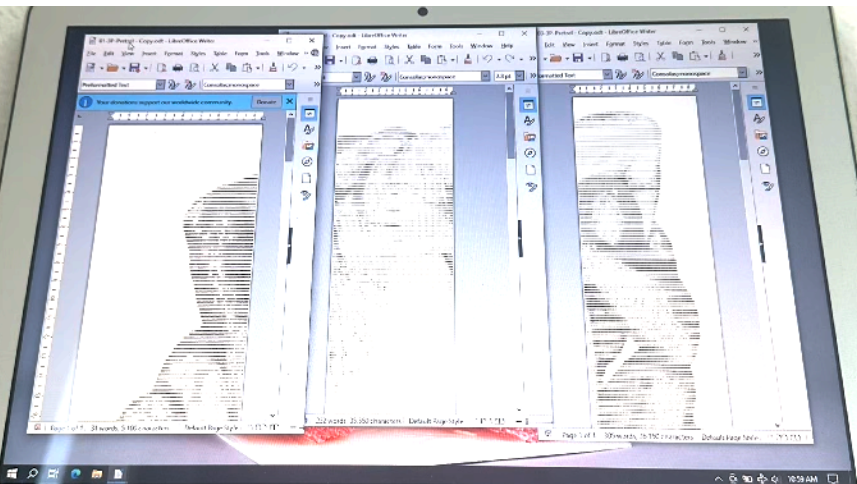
01-3F-Portrait - Copy.odt - LibreOffice Writer
File Edit View Insert Format Styles Table Form Tools Window Help
Preformatted Text
Consolas;monospace
Your donations support our worldwide community. Donate
Page 1 of 1 34 words, 5,106 characters Default Page Style

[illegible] - Copy.odt - LibreOffice Writer
Insert Format Styles Table Form Tools Window Help
Consolas;monospace
3.8 pt
232 words, 25,350 characters Default Page Style

01-3F-Portrait - Copy.odt - LibreOffice Writer
Edit View Insert Format Styles Table Form Tools Window
Formatted Text
Consolas;monospace
Page 1 of 1 30 words, 18,750 characters Default Page Style

10:59 AM